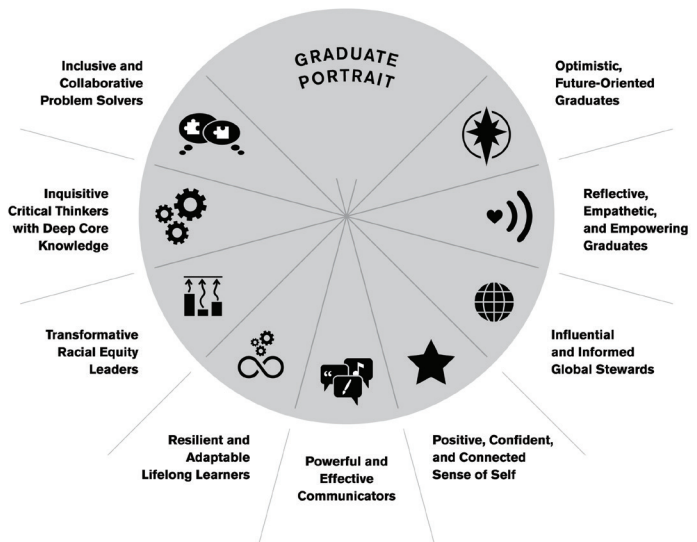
GRADUATE PORTRAIT

Inclusive and Collaborative Problem Solvers

Optimistic, Future-Oriented Graduates

Inquisitive Critical Thinkers with Deep Core Knowledge

Reflective, Empathetic, and Empowering Graduates

Transformative Racial Equity Leaders

Influential and Informed Global Stewards

Resilient and Adaptable Lifelong Learners

Powerful and Effective Communicators

Positive, Confident, and Connected Sense of Self